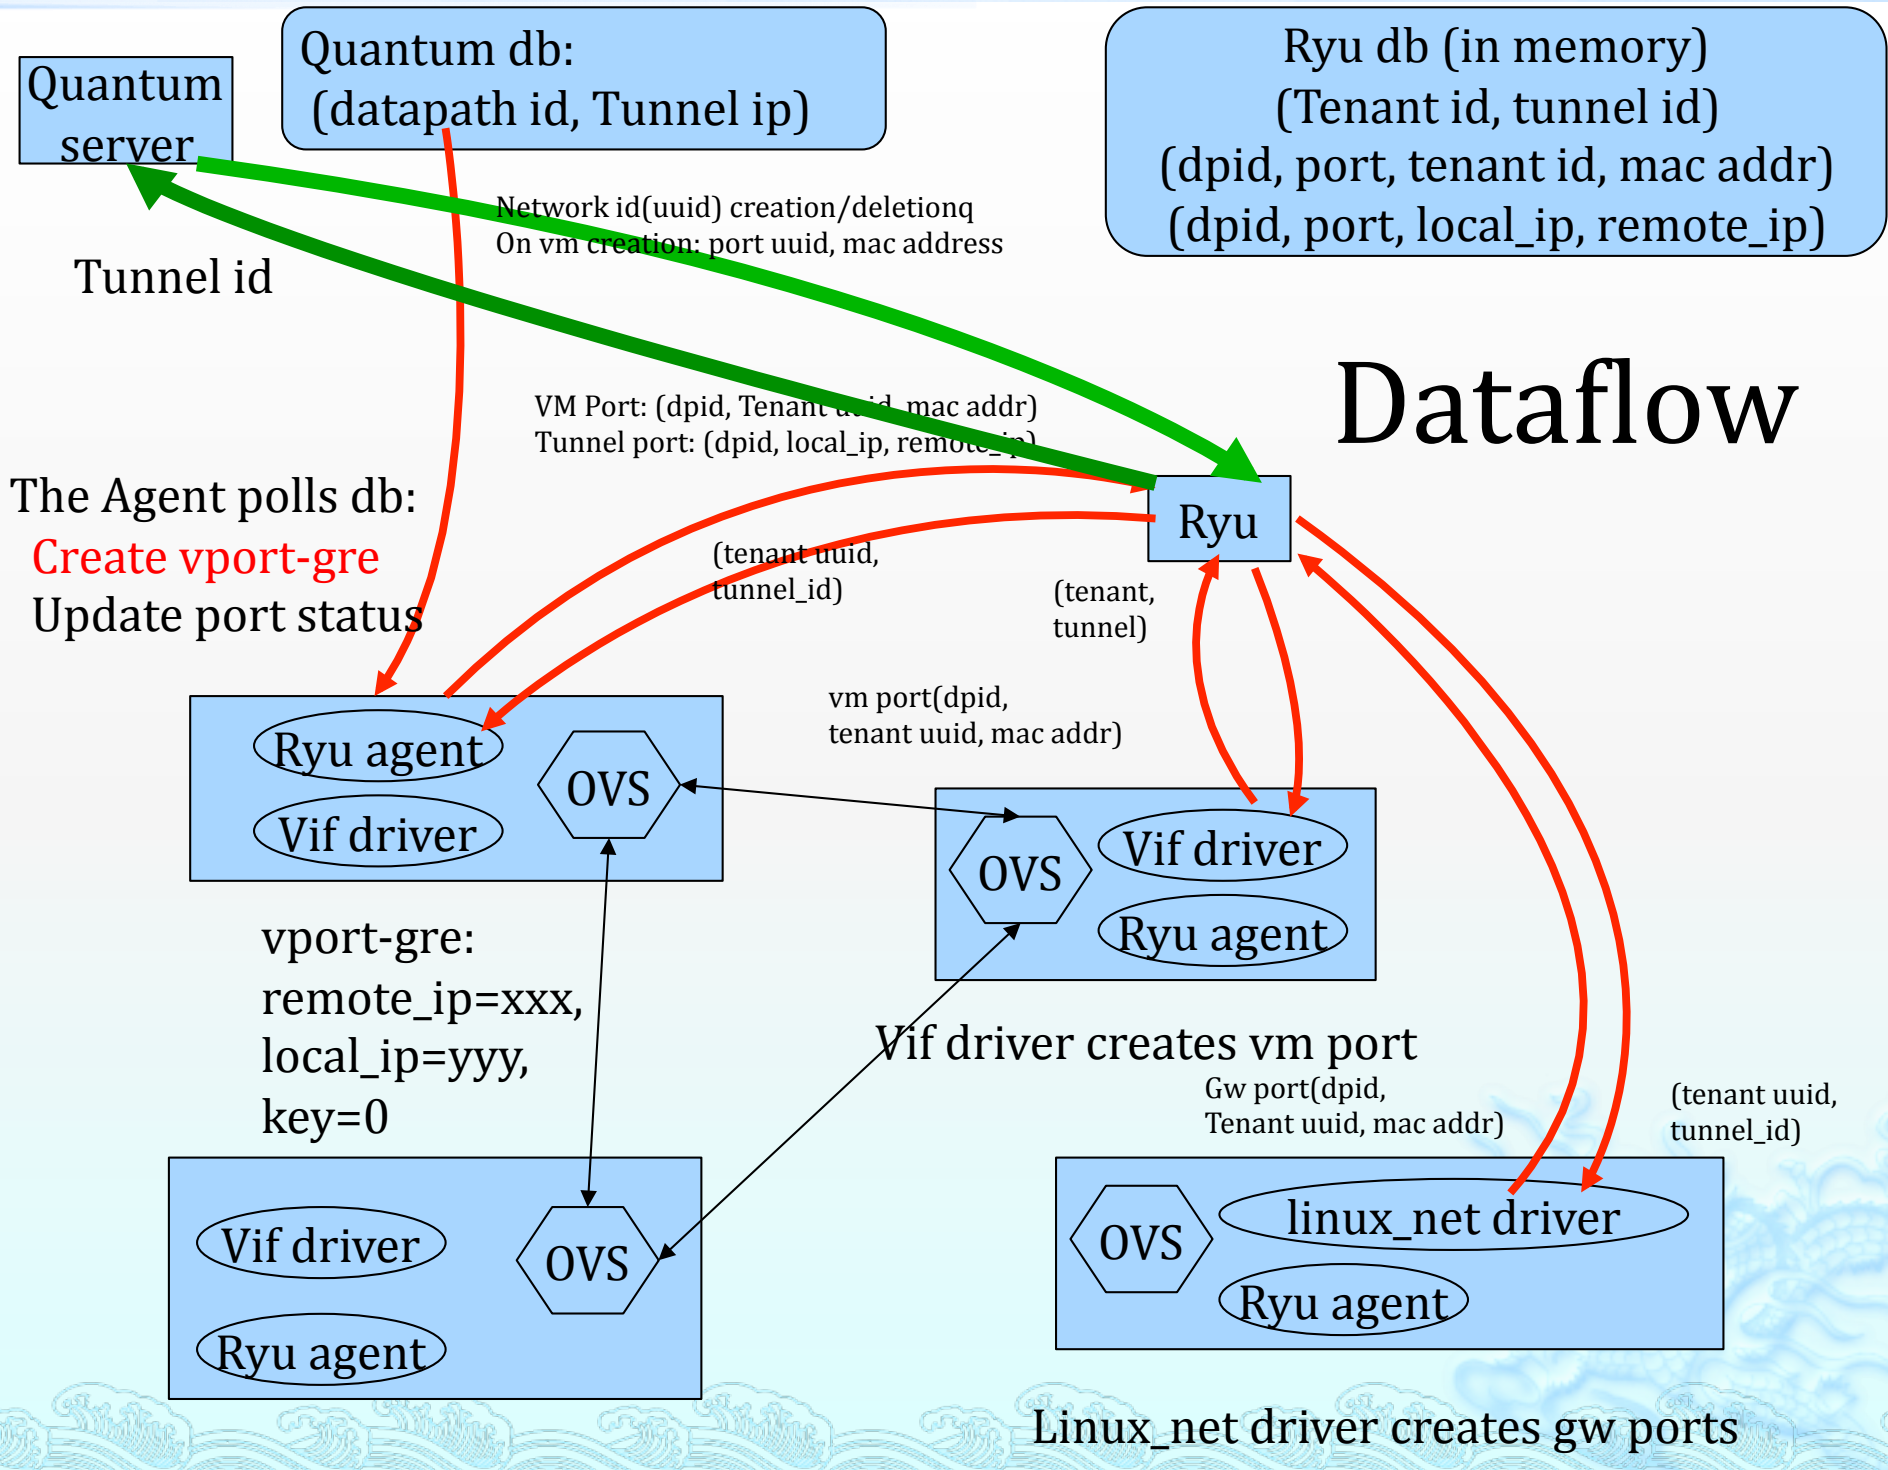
Quantum server

Quantum db:
(datapath id, Tunnel ip)

Ryu db (in memory)
(Tenant id, tunnel id)
(dpid, port, tenant id, mac addr)
(dpid, port, local_ip, remote_ip)

Network id(uuid) creation/deletionq
On vm creation: port uuid, mac address

Tunnel id

Dataflow

VM Port: (dpid, Tenant uuid, mac addr)
Tunnel port: (dpid, local_ip, remote_ip)

The Agent polls db:
Create vport-gre
Update port status

Ryu

(tenant uuid, tunnel_id)

(tenant, tunnel)

vm port(dpid, tenant uuid, mac addr)

Ryu agent
Vif driver
OVS

OVS
Vif driver
Ryu agent

vport-gre:
remote_ip=xxx,
local_ip=yyy,
key=0

Vif driver creates vm port

Gw port(dpid, Tenant uuid, mac addr)

(tenant uuid, tunnel_id)

Vif driver
OVS
Ryu agent

OVS
linux_net driver
Ryu agent

Linux_net driver creates gw ports